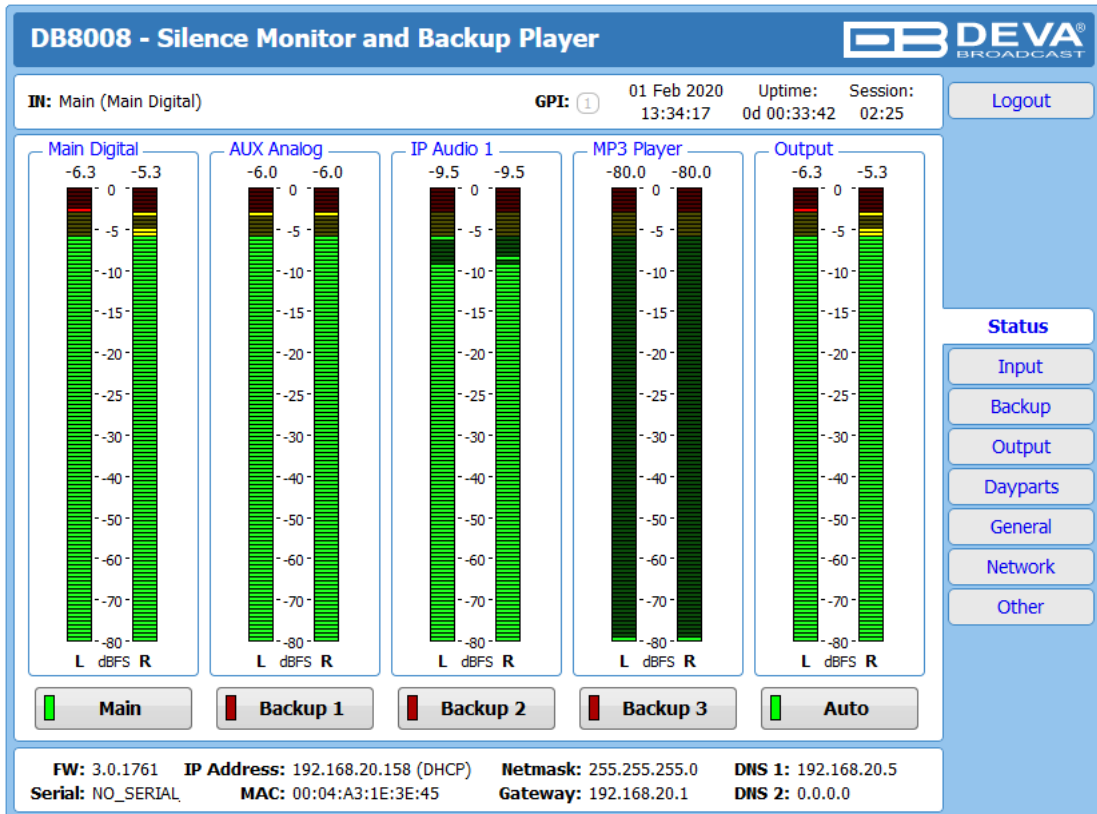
DB8008 - Silence Monitor and Backup Player

DEVA® BROADCAST

IN: Main (Main Digital)

GPI: 1

01 Feb 2020
13:34:17

Uptime:
0d 00:33:42

Session:
02:25

Logout

Main Digital
-6.3 -5.3
0
-5
-10
-15
-20
-25
-30
-40
-50
-60
-70
-80
L dBFS R

AUX Analog
-6.0 -6.0
0
-5
-10
-15
-20
-25
-30
-40
-50
-60
-70
-80
L dBFS R

IP Audio 1
-9.5 -9.5
0
-5
-10
-15
-20
-25
-30
-40
-50
-60
-70
-80
L dBFS R

MP3 Player
-80.0 -80.0
0
-5
-10
-15
-20
-25
-30
-40
-50
-60
-70
-80
L dBFS R

Output
-6.3 -5.3
0
-5
-10
-15
-20
-25
-30
-40
-50
-60
-70
-80
L dBFS R

Main
Backup 1
Backup 2
Backup 3
Auto

Status
Input
Backup
Output
Dayparts
General
Network
Other

FW: 3.0.1761
Serial: NO_SERIAL
IP Address: 192.168.20.158 (DHCP)
MAC: 00:04:A3:1E:3E:45
Netmask: 255.255.255.0
Gateway: 192.168.20.1
DNS 1: 192.168.20.5
DNS 2: 0.0.0.0